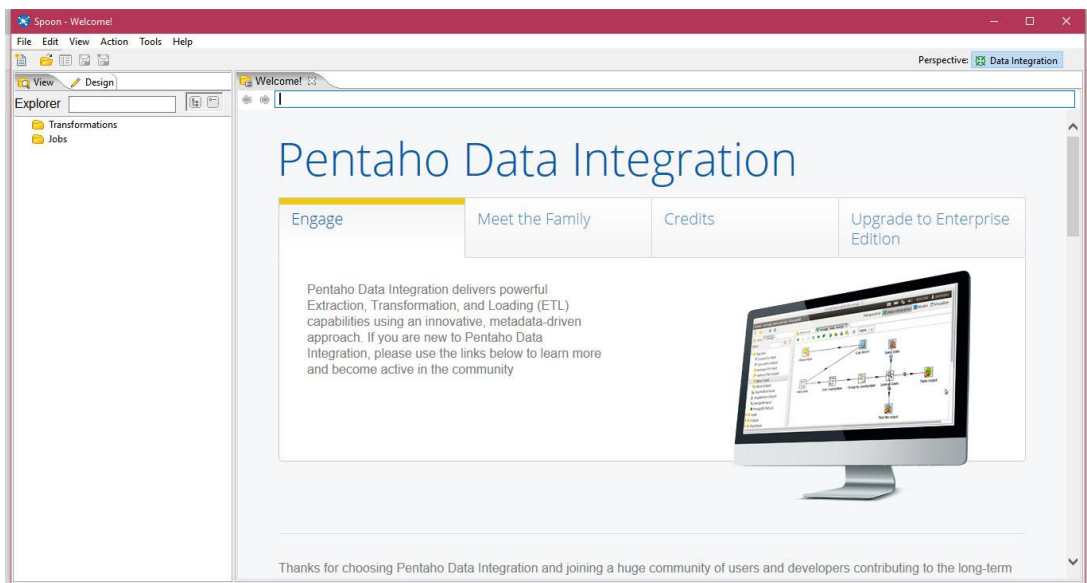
Spoon - Welcome!

File Edit View Action Tools Help

Perspective: Data Integration

View Design

Explorer

Transformations
Jobs

Welcome!

Pentaho Data Integration

Engage | Meet the Family | Credits | Upgrade to Enterprise Edition

Pentaho Data Integration delivers powerful Extraction, Transformation, and Loading (ETL) capabilities using an innovative, metadata-driven approach. If you are new to Pentaho Data Integration, please use the links below to learn more and become active in the community

Thanks for choosing Pentaho Data Integration and joining a huge community of users and developers contributing to the long-term